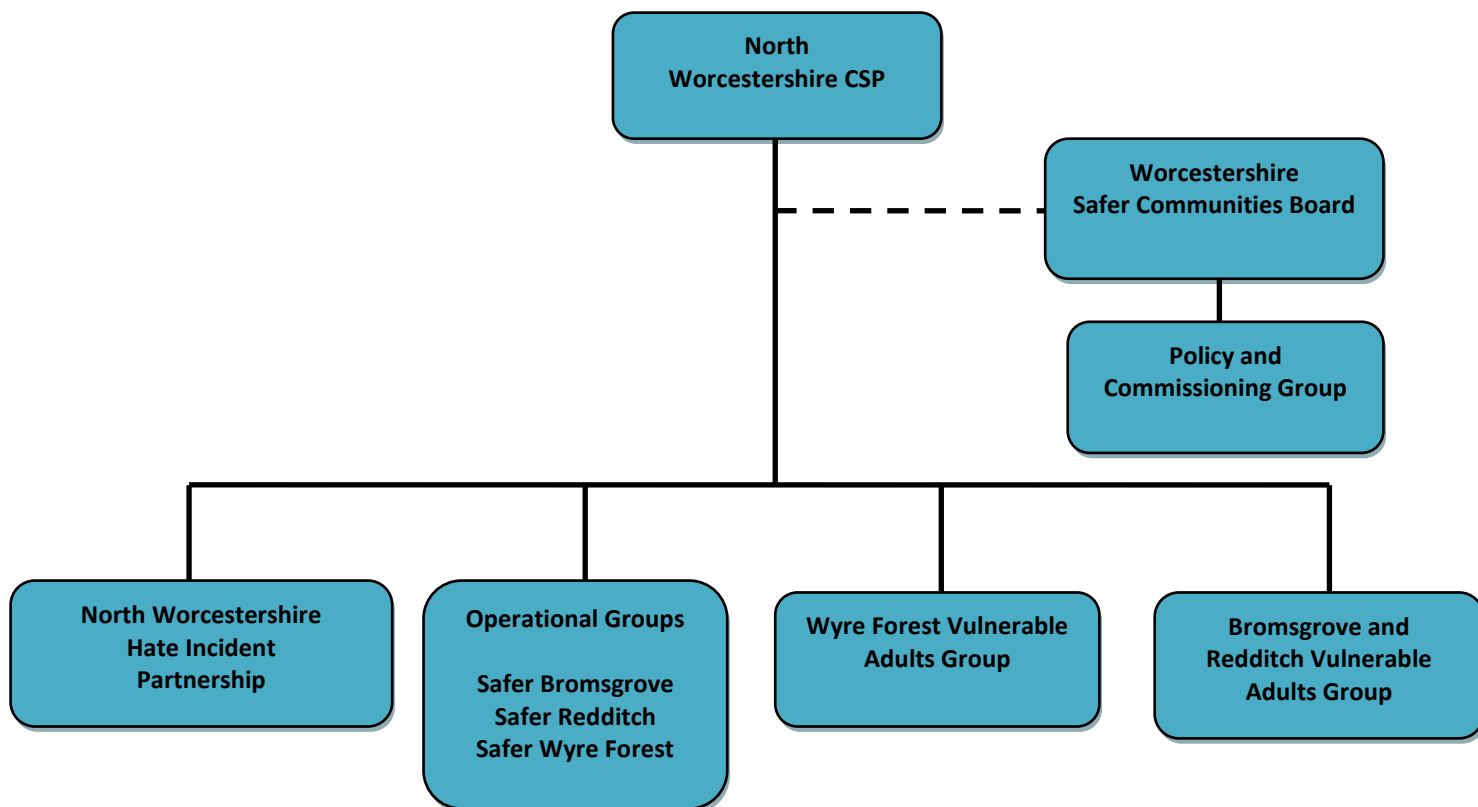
North Worcestershire CSP

Worcestershire Safer Communities Board

Policy and Commissioning Group

North Worcestershire Hate Incident Partnership

Operational Groups

Safer Bromsgrove
Safer Redditch
Safer Wyre Forest

Wyre Forest Vulnerable Adults Group

Bromsgrove and Redditch Vulnerable Adults Group